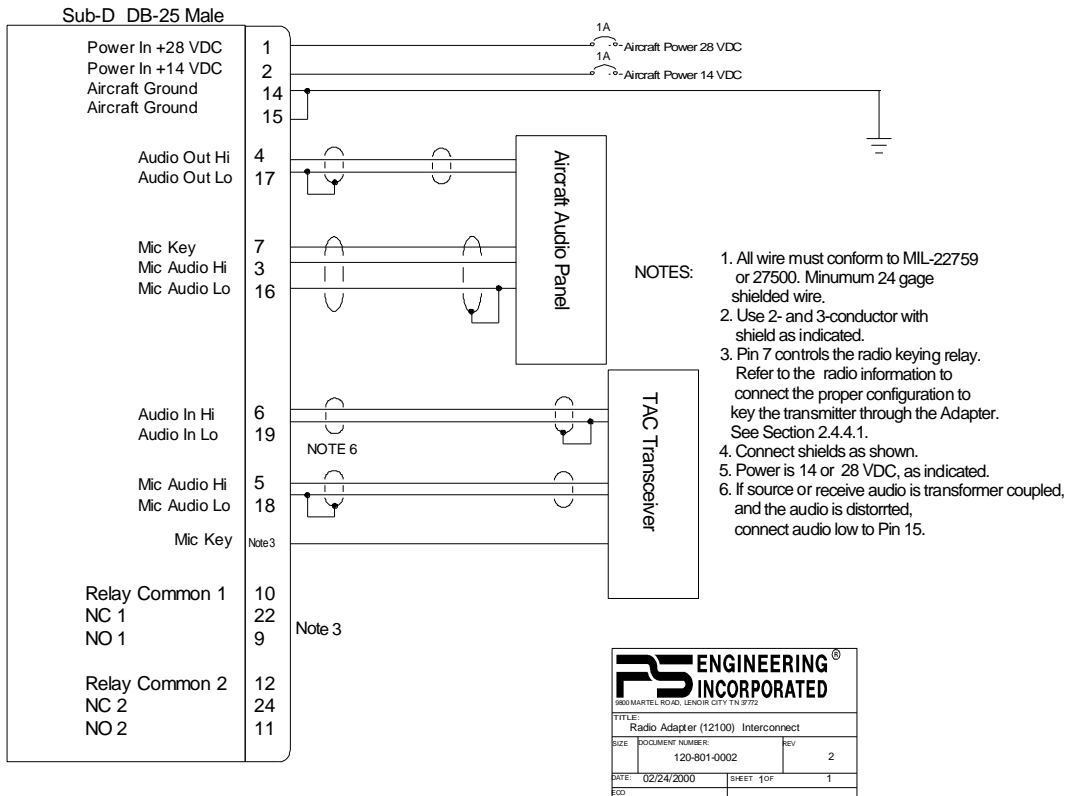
Sub-D DB-25 Male

| | |
|---|---|
| Power In +28 VDC | 1 |
| Power In +14 VDC | 2 |
| Aircraft Ground | 14 |
| Aircraft Ground | 15 |
| Audio Out Hi | 4 |
| Audio Out Lo | 17 |
| Mic Key | 7 |
| Mic Audio Hi | 3 |
| Mic Audio Lo | 16 |
| Audio In Hi | 6 |
| Audio In Lo | 19 |
| Mic Audio Hi | 5 |
| Mic Audio Lo | 18 |
| Mic Key | Note 3 |
| Relay Common 1 | 10 |
| NC 1 | 22 |
| NO 1 | 9 |
| Relay Common 2 | 12 |
| NC 2 | 24 |
| NO 2 | 11 |

1A
Aircraft Power 28 VDC
1A
Aircraft Power 14 VDC

Aircraft Audio Panel

TAC Transceiver

NOTE 6

Note 3

NOTES:
1. All wire must conform to MIL-22759 or 27500. Minumum 24 gage shielded wire.
2. Use 2- and 3-conductor with shield as indicated.
3. Pin 7 controls the radio keying relay. Refer to the radio information to connect the proper configuration to key the transmitter through the Adapter. See Section 2.4.4.1.
4. Connect shields as shown.
5. Power is 14 or 28 VDC, as indicated.
6. If source or receive audio is transformer coupled, and the audio is distorrted, connect audio low to Pin 15.

ENGINEERING®
INCORPORATED
9800 MARTEL ROAD, LENOIR CITY TN 37772
TITLE:
Radio Adapter (12100) Interconnect
SIZE DOCUMENT NUMBER: 120-801-0002 REV 2
DATE: 02/24/2000 SHEET 1 OF 1
ECO